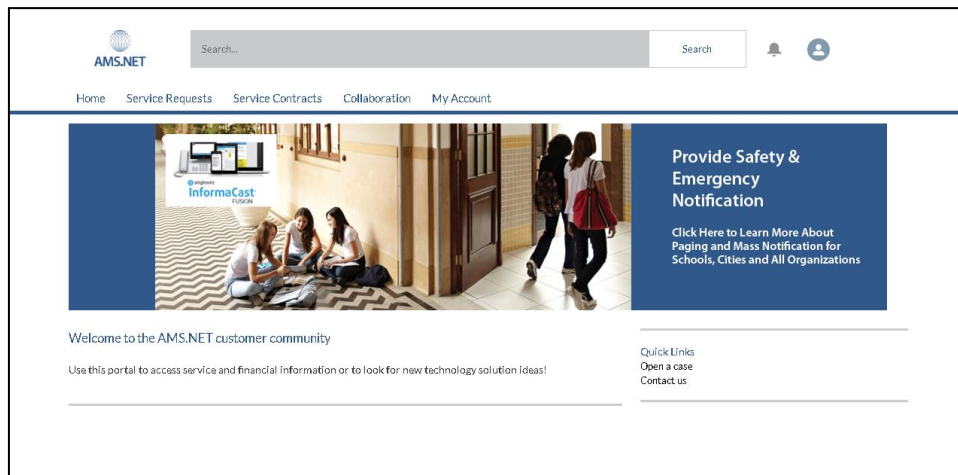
AMS.NET

Search...

Search

Home Service Requests Service Contracts Collaboration My Account

singlewire
InformaCast
FUSION

Provide Safety & Emergency Notification

Click Here to Learn More About Paging and Mass Notification for Schools, Cities and All Organizations

Welcome to the AMS.NET customer community

Use this portal to access service and financial information or to look for new technology solution ideas!

Quick Links
Open a case
Contact us